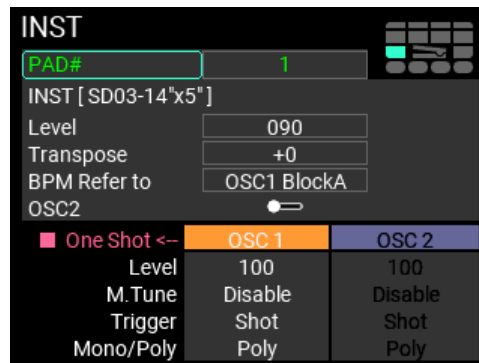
INST

PAD# 1

INST [ SD03-14"x5" ]

Level 090

Transpose +0

BPM Refer to OSC1 BlockA

OSC2

| One Shot <-- | OSC 1 | OSC 2 |
|---|---|---|
| Level | 100 | 100 |
| M.Tune | Disable | Disable |
| Trigger | Shot | Shot |
| Mono/Poly | Poly | Poly |